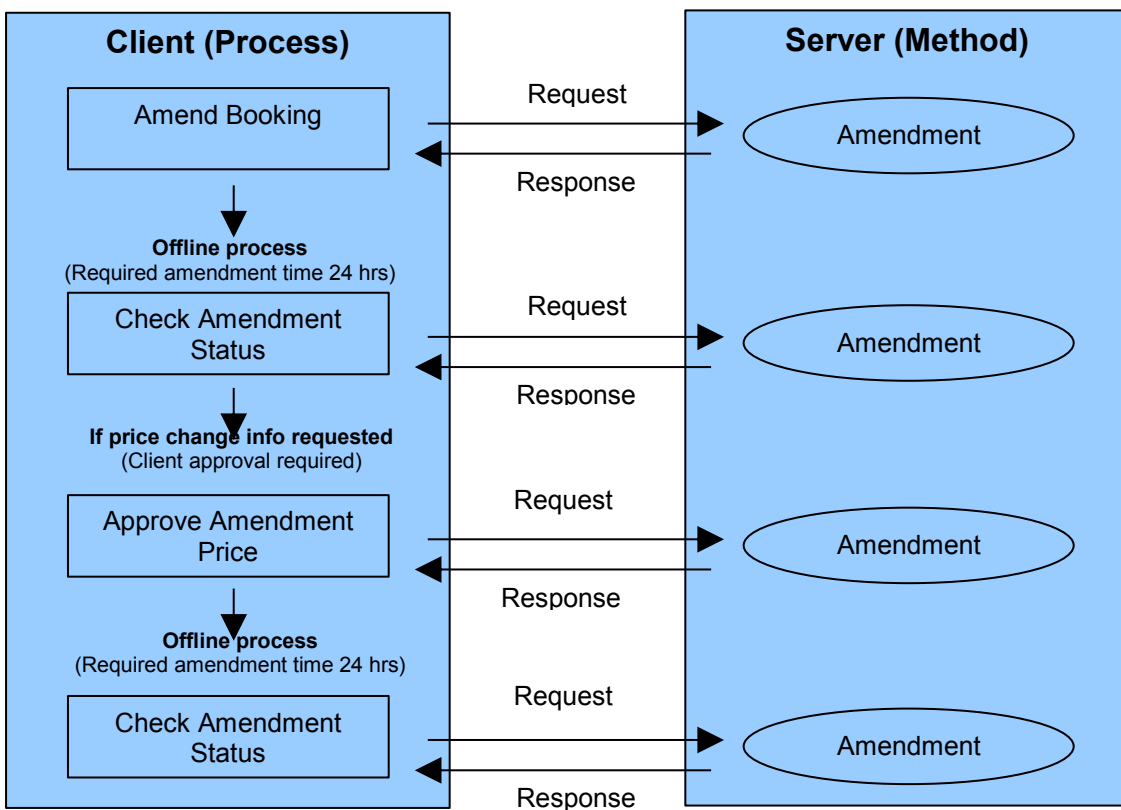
Client (Process)

Server (Method)

Amend Booking

Request

Amendment

Response

Offline process
(Required amendment time 24 hrs)

Check Amendment Status

Request

Amendment

Response

If price change info requested
(Client approval required)

Approve Amendment Price

Request

Amendment

Response

Offline process
(Required amendment time 24 hrs)

Check Amendment Status

Request

Amendment

Response